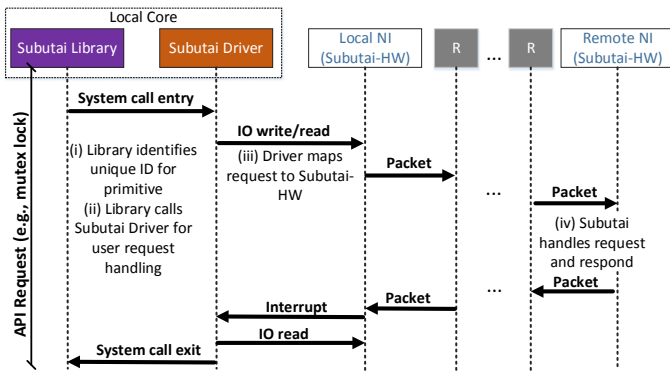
Local Core

Subutai Library

Subutai Driver

Local NI (Subutai-HW)

R

...

R

Remote NI (Subutai-HW)

API Request (e.g., mutex lock)

System call entry

IO write/read

(i) Library identifies unique ID for primitive

(ii) Library calls Subutai Driver for user request handling

(iii) Driver maps request to Subutai-HW

Packet

...

Packet

(iv) Subutai handles request and respond

Packet

...

Packet

Interrupt

IO read

System call exit